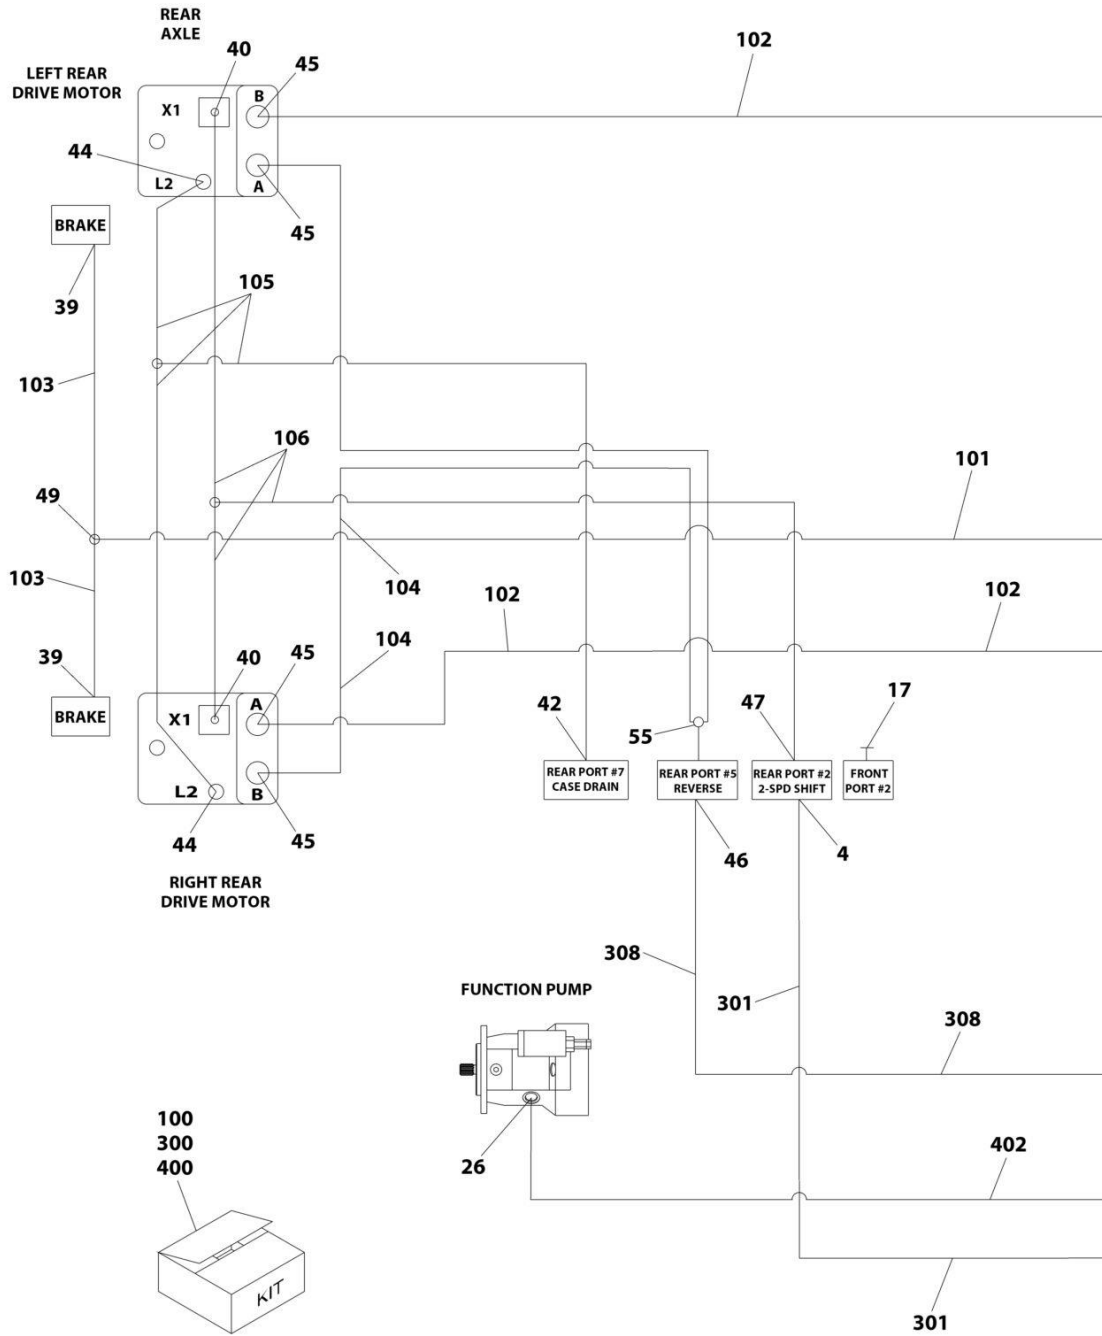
REAR AXLE

LEFT REAR DRIVE MOTOR

40

102

45

X1

B

44

L2

A

45

BRAKE

39

105

103

106

101

49

103

104

102

102

104

39

40

45

BRAKE

X1

A

42

55

47

17

L2

B

REAR PORT #7 CASE DRAIN

REAR PORT #5 REVERSE

REAR PORT #2 2-SPD SHIFT

FRONT PORT #2

44

45

46

4

RIGHT REAR DRIVE MOTOR

308

FUNCTION PUMP

301

308

100
300
400

402

26

KIT

301